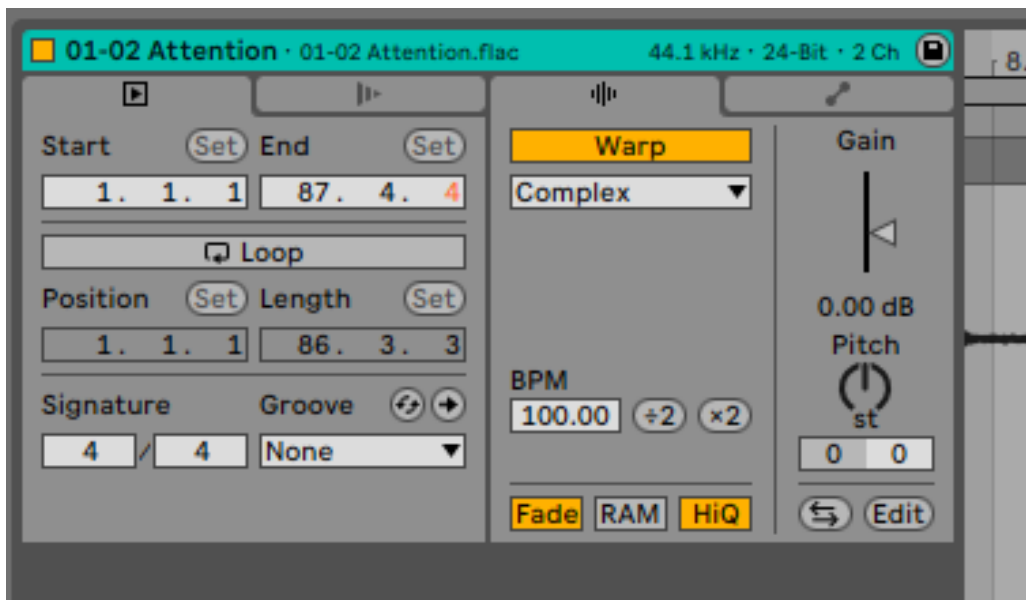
01-02 Attention · 01-02 Attention.flac 44.1 kHz · 24-Bit · 2 Ch

8.

Start Set End Set
1. 1. 1 87. 4. 4

Loop

Position Set Length Set
1. 1. 1 86. 3. 3

Signature Groove
4 / 4 None

Warp
Complex

BPM
100.00 ÷2 ×2

Fade RAM HiQ

Gain
0.00 dB
Pitch
st
0 0

Edit